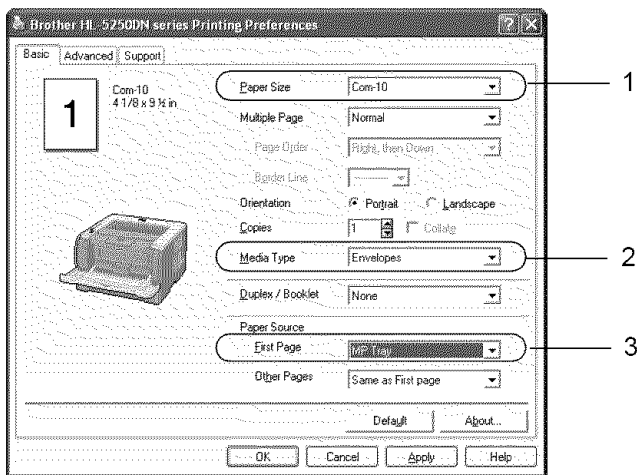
Brother HL-5250DN series Printing Preferences

Basic | Advanced | Support

1

Com-10
4 1/8 x 9 ½ in

Paper Size | Com-10

Multiple Page | Normal

Page Order | Right, then Down

Border Line |

Orientation | Portrait | Landscape

Copies | 1 | Collate

Media Type | Envelopes

Duplex / Booklet | None

Paper Source

First Page | MP Tray

Other Pages | Same as First page

Default | About...

OK | Cancel | Apply | Help

1

2

3